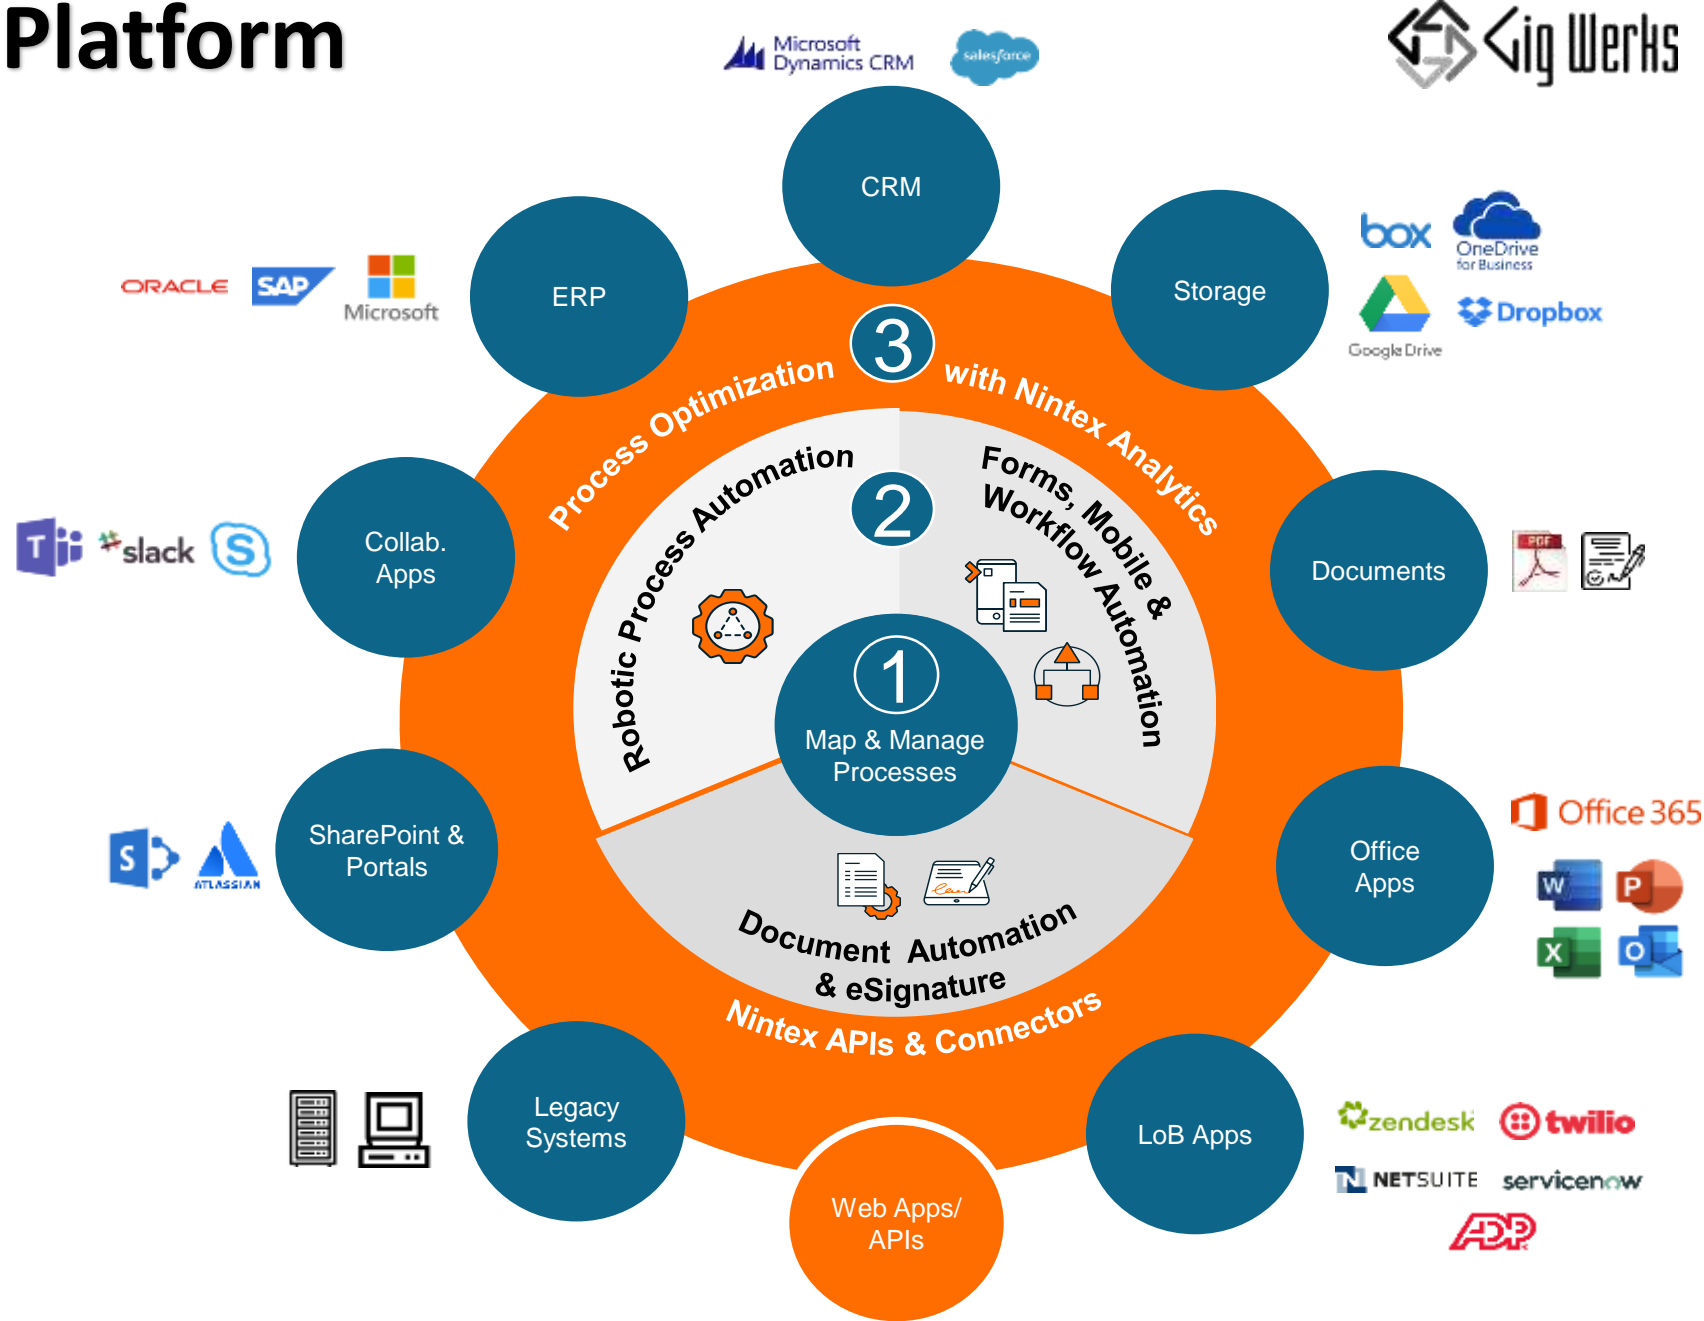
Platform

Microsoft Dynamics CRM salesforce

Gig Werks

CRM

ERP

ORACLE SAP Microsoft

Storage

box OneDrive for Business Google Drive Dropbox

3 Process Optimization with Nintex Analytics

2 Robotic Process Automation

Forms, Mobile & Workflow Automation

Collab. Apps

slack

Documents

PDF

1 Map & Manage Processes

SharePoint & Portals

ATLASSIAN

Office Apps

Office 365

W P X O

Document Automation & eSignature

Nintex APIs & Connectors

Legacy Systems

LoB Apps

zendesk twilio NETSUITE servicenow ADP

Web Apps/ APIs